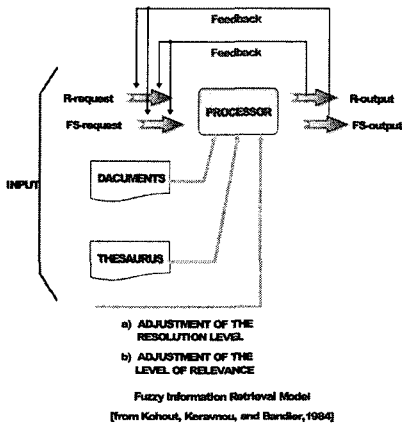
Feedback

Feedback

R-request

FS-request

PROCESSOR

R-output

FS-output

INPUT

DACUMENTS

THESAURUS

a) ADJUSTMENT OF THE RESOLUTION LEVEL

b) ADJUSTMENT OF THE LEVEL OF RELEVANCE

Fuzzy Information Retrieval Model

[from Kohout, Keravnou, and Bandler, 1984]